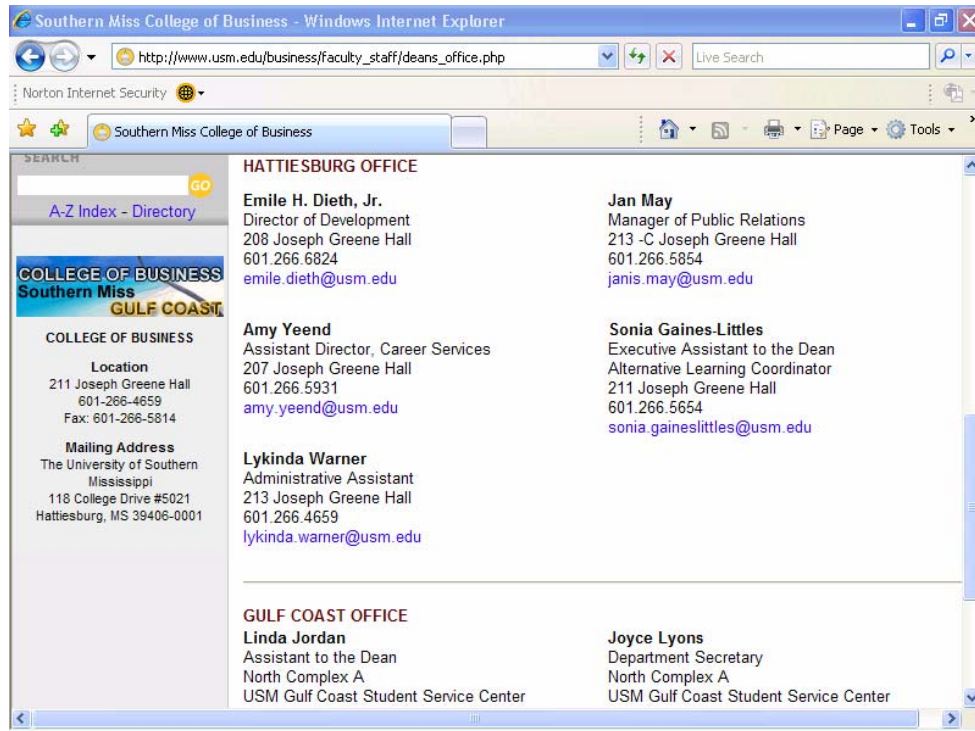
Southern Miss College of Business - Windows Internet Explorer

http://www.usm.edu/business/faculty_staff/deans_office.php

Live Search

Norton Internet Security

Southern Miss College of Business

Page ▾ Tools ▾

SEARCH

GO

A-Z Index - Directory

COLLEGE OF BUSINESS
Southern Miss
GULF COAST

COLLEGE OF BUSINESS

Location
211 Joseph Greene Hall
601-266-4659
Fax: 601-266-5814

Mailing Address
The University of Southern Mississippi
118 College Drive #5021
Hattiesburg, MS 39406-0001

HATTIESBURG OFFICE

Emile H. Dieth, Jr.
Director of Development
208 Joseph Greene Hall
601.266.6824
emile.dieth@usm.edu

Jan May
Manager of Public Relations
213 -C Joseph Greene Hall
601.266.5854
janis.may@usm.edu

Amy Yeend
Assistant Director, Career Services
207 Joseph Greene Hall
601.266.5931
amy.yeend@usm.edu

Sonia Gaines-Littles
Executive Assistant to the Dean
Alternative Learning Coordinator
211 Joseph Greene Hall
601.266.5654
sonia.gaineslittles@usm.edu

Lykinda Warner
Administrative Assistant
213 Joseph Greene Hall
601.266.4659
lykinda.warner@usm.edu

GULF COAST OFFICE

Linda Jordan
Assistant to the Dean
North Complex A
USM Gulf Coast Student Service Center

Joyce Lyons
Department Secretary
North Complex A
USM Gulf Coast Student Service Center